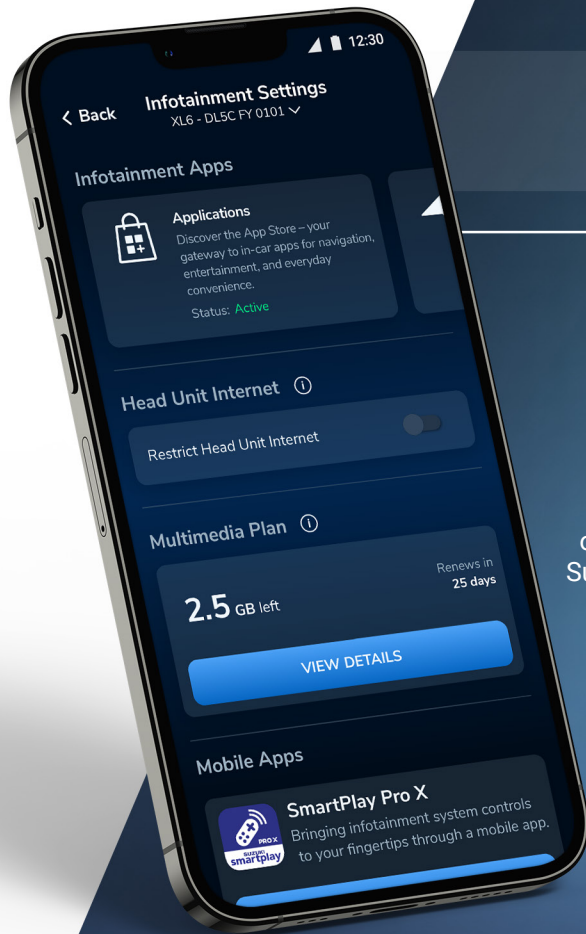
12:30

Back

Infotainment Settings

XL6 - DL5C FY 0101

Infotainment Apps

Applications

Discover the App Store – your gateway to in-car apps for navigation, entertainment, and everyday convenience.

Status: Active

Head Unit Internet

Restrict Head Unit Internet

Multimedia Plan

Renews in 25 days

2.5 GB left

VIEW DETAILS

Mobile Apps

SmartPlay Pro X

Bringing infotainment system controls to your fingertips through a mobile app.

PRO X

SUZUKI smartplay

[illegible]

S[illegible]